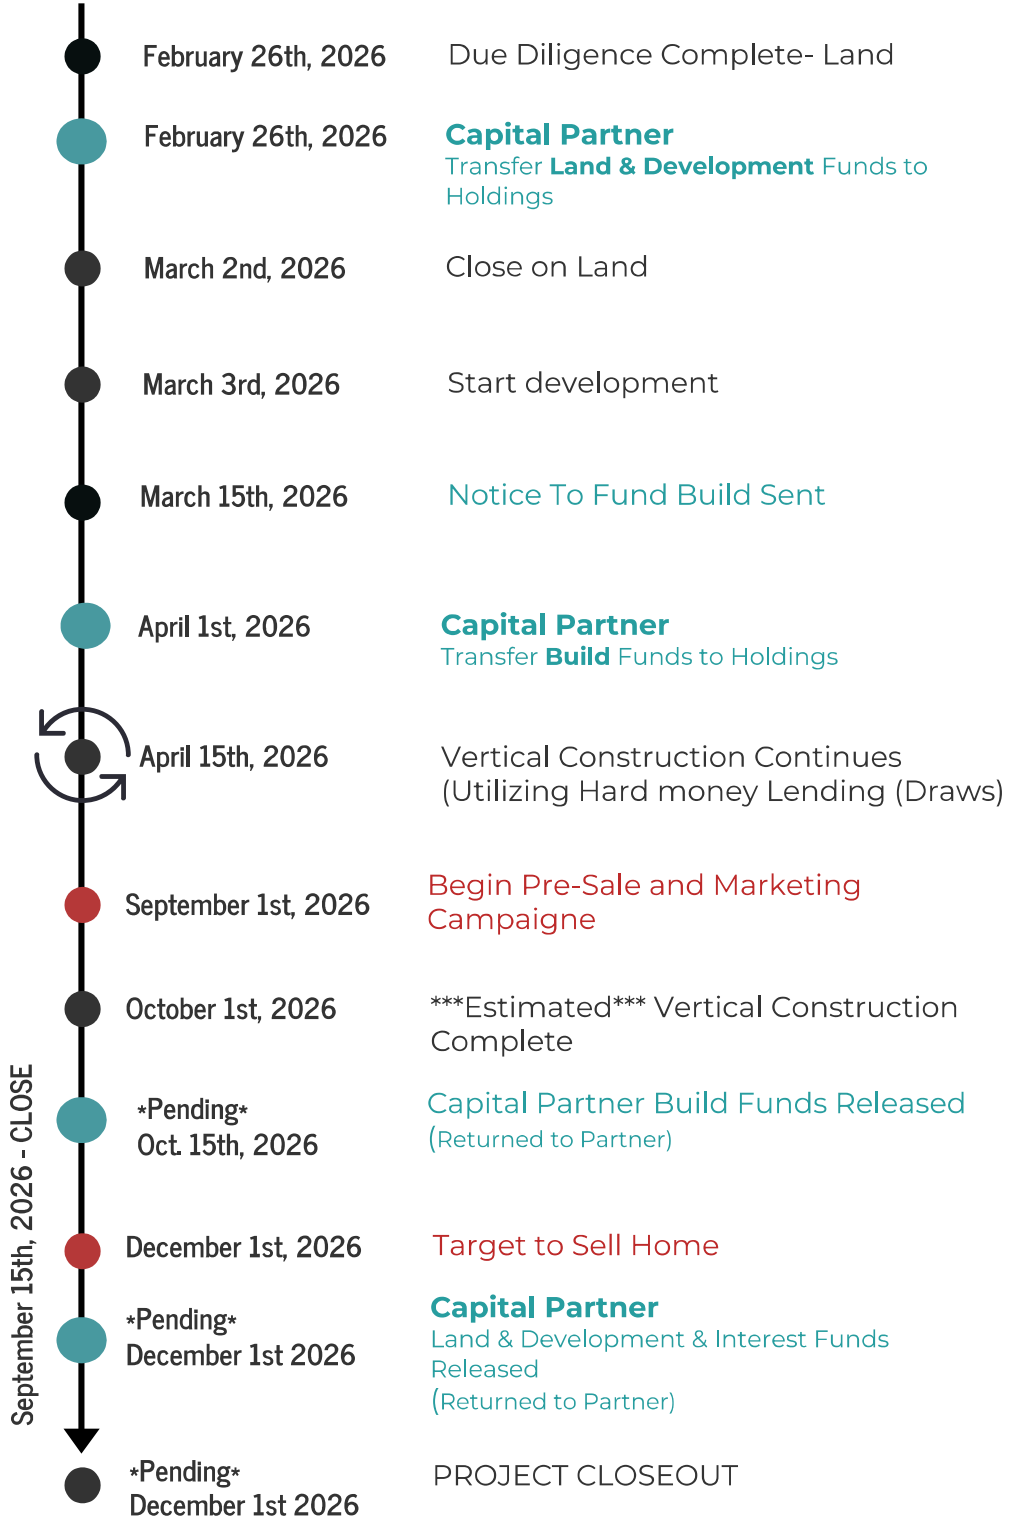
February 26th, 2026

Due Diligence Complete- Land

February 26th, 2026

Capital Partner
Transfer Land & Development Funds to Holdings

March 2nd, 2026

Close on Land

March 3rd, 2026

Start development

March 15th, 2026

Notice To Fund Build Sent

April 1st, 2026

Capital Partner
Transfer Build Funds to Holdings

April 15th, 2026

Vertical Construction Continues (Utilizing Hard money Lending (Draws)

September 1st, 2026

Begin Pre-Sale and Marketing Campaigne

October 1st, 2026

***Estimated*** Vertical Construction Complete

*Pending*
Oct. 15th, 2026

Capital Partner Build Funds Released
(Returned to Partner)

December 1st, 2026

Target to Sell Home

*Pending*
December 1st 2026

Capital Partner
Land & Development & Interest Funds Released
(Returned to Partner)

September 15th, 2026 - CLOSE

*Pending*
December 1st 2026

PROJECT CLOSEOUT